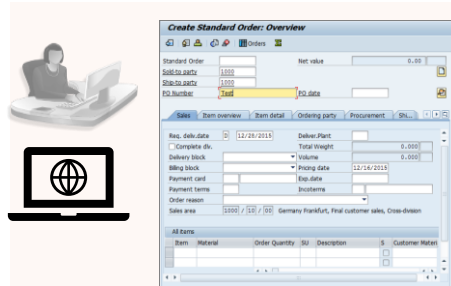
Create Standard Order: Overview

Orders

Standard Order
Net value
0.00
Sold-to party
1000
Ship-to party
1000
PO Number
Test
PO date

Sales
Item overview
Item detail
Ordering party
Procurement
Sh...

Req. deliv.date
D
12/28/2015
Deliver.Plant
Complete div.
Total Weight
0.000
Delivery block
Volume
0.000
Billing block
Pricing date
12/16/2015
Payment card
Exp.date
Payment terms
Incoterms
Order reason
Sales area
1000 / 10 / 00
Germany Frankfurt, Final customer sales, Cross-division

All items

| Item | Material | Order Quantity | SU | Description | S | Customer Materi |
|---|---|---|---|---|---|---|
| | | | | | | |
| | | | | | | |